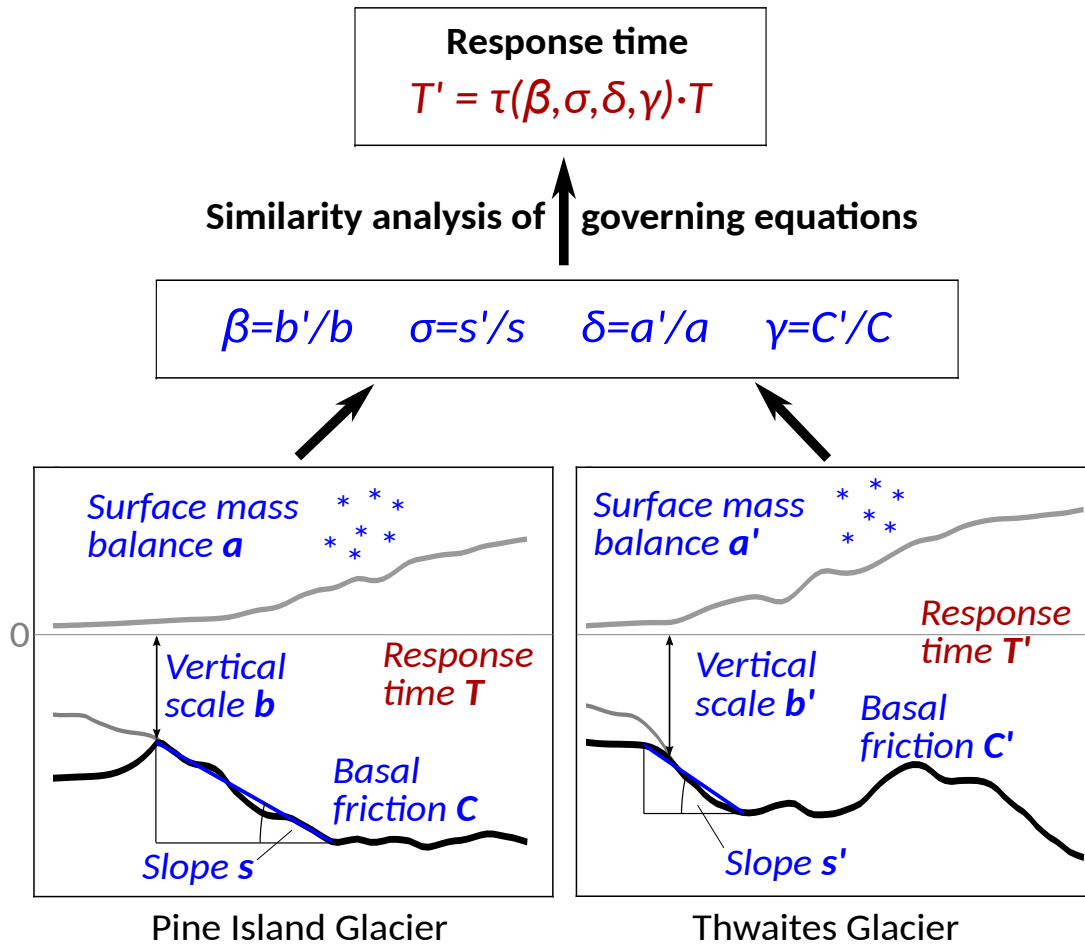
Response time

$T' = \tau(\beta,\sigma,\delta,\gamma)\cdot T$

Similarity analysis of governing equations

$\beta=b'/b$ $\sigma=s'/s$ $\delta=a'/a$ $\gamma=C'/C$

Surface mass balance ***a***

0

Vertical scale ***b***

Response time ***T***

Basal friction ***C***

Slope ***s***

Pine Island Glacier

Surface mass balance ***a'***

Response time ***T'***

Vertical scale ***b'***

Basal friction ***C'***

Slope ***s'***

Thwaites Glacier